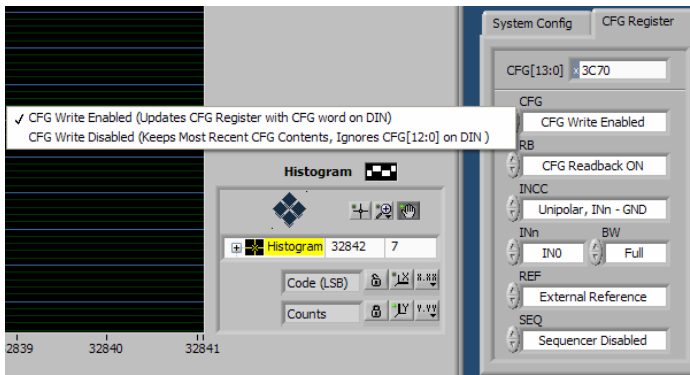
✓ CFG Write Enabled (Updates CFG Register with CFG word on DIN)
CFG Write Disabled (Keeps Most Recent CFG Contents, Ignores CFG[12:0] on DIN )

System Config
CFG Register

CFG[13:0] x3C70

CFG
CFG Write Enabled

RB
CFG Readback ON

INCC
Unipolar, INn - GND

INn
IN0

BW
Full

REF
External Reference

SEQ
Sequencer Disabled

Histogram

Histogram 32842 7

Code (LSB)

Counts

2839 32840 32841